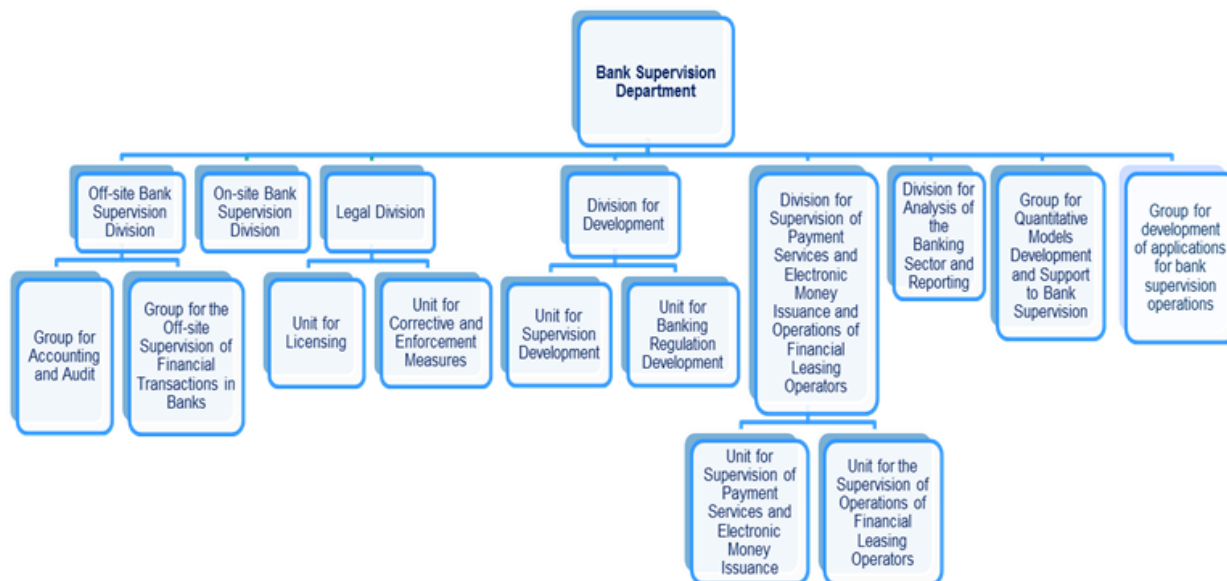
Bank Supervision Department

Off-site Bank Supervision Division

On-site Bank Supervision Division

Legal Division

Division for Development

Division for Supervision of Payment Services and Electronic Money Issuance and Operations of Financial Leasing Operators

Division for Analysis of the Banking Sector and Reporting

Group for Quantitative Models Development and Support to Bank Supervision

Group for development of applications for bank supervision operations

Group for Accounting and Audit

Group for the Off-site Supervision of Financial Transactions in Banks

Unit for Licensing

Unit for Corrective and Enforcement Measures

Unit for Supervision Development

Unit for Banking Regulation Development

Unit for Supervision of Payment Services and Electronic Money Issuance

Unit for the Supervision of Operations of Financial Leasing Operators